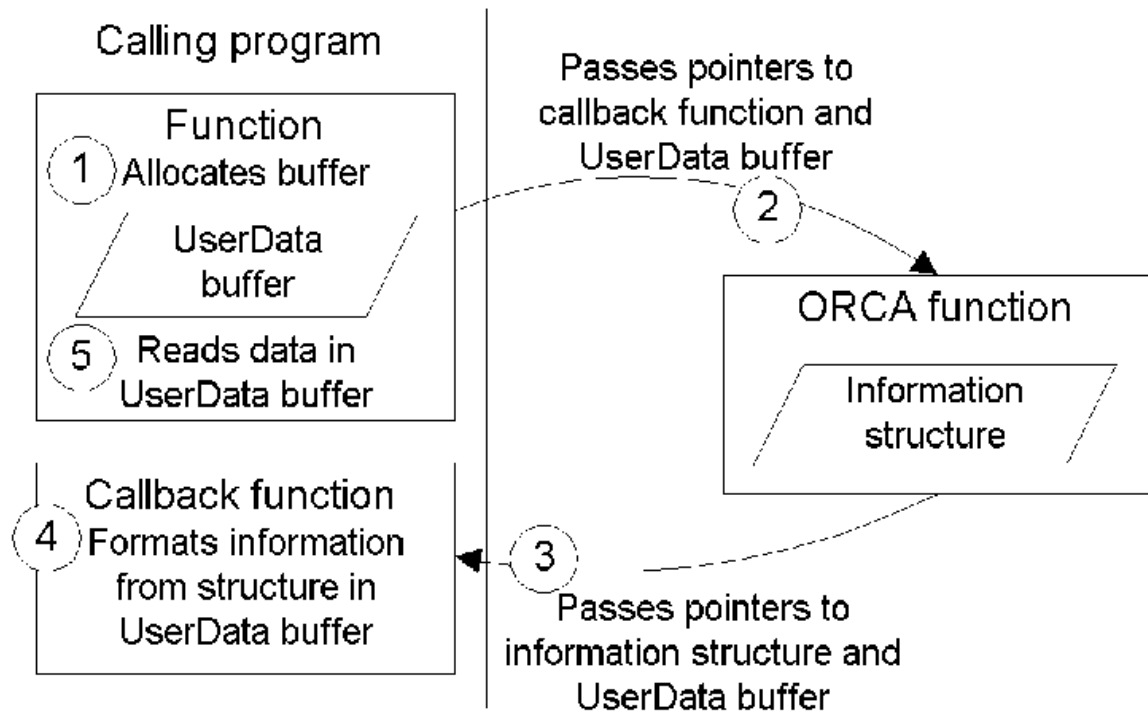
Calling program

Function
1 Allocates buffer
UserData buffer
5 Reads data in UserData buffer

Passes pointers to callback function and UserData buffer
2

ORCA function
Information structure

Callback function
4 Formats information from structure in UserData buffer

3
Passes pointers to information structure and UserData buffer